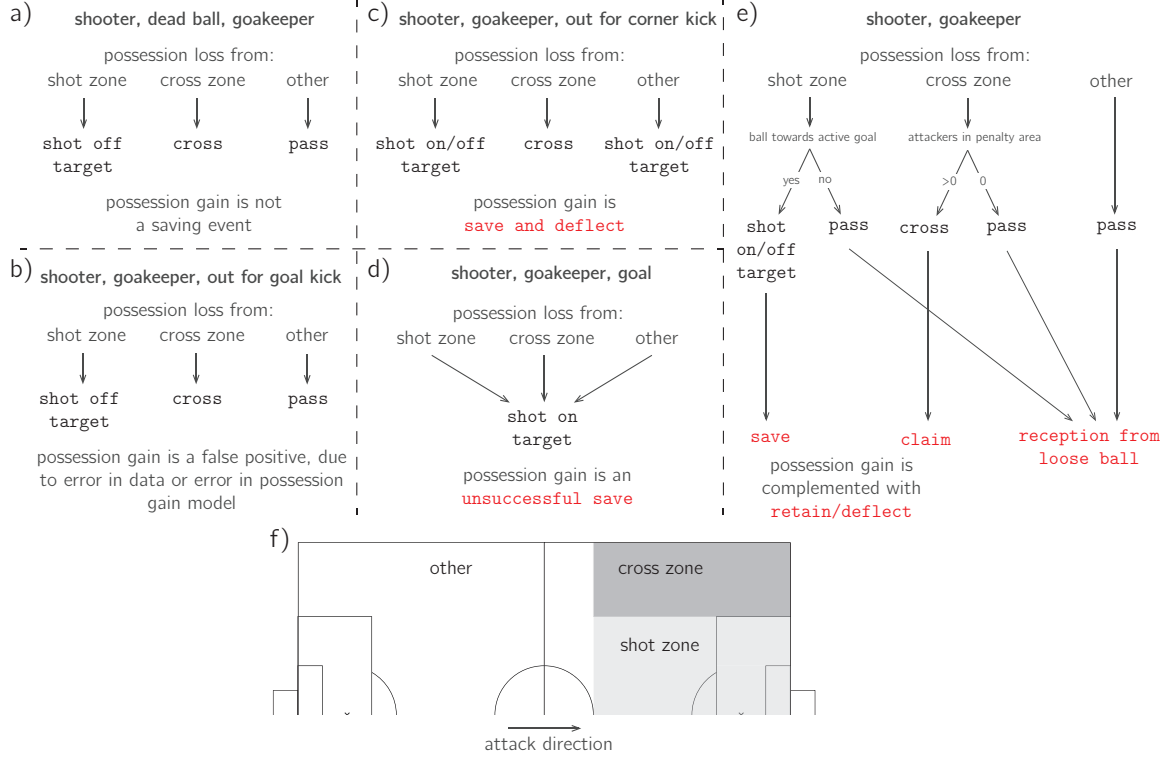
a)
shooter, dead ball, goakeeper

possession loss from:
shot zone　cross zone　other

shot off target　cross　pass

possession gain is not a saving event

c)
shooter, goakeeper, out for corner kick

possession loss from:
shot zone　cross zone　other

shot on/off target　cross　shot on/off target

possession gain is save and deflect

e)
shooter, goakeeper

possession loss from:
shot zone　cross zone　other

ball towards active goal
yes　no
shot on/off target　pass

attackers in penalty area
>0　0
cross　pass

pass

save　claim　reception from loose ball

possession gain is complemented with retain/deflect

b)
shooter, goakeeper, out for goal kick

possession loss from:
shot zone　cross zone　other

shot off target　cross　pass

possession gain is a false positive, due to error in data or error in possession gain model

d)
shooter, goakeeper, goal

possession loss from:
shot zone　cross zone　other

shot on target

possession gain is an unsuccessful save

f)
other　cross zone
shot zone

attack direction